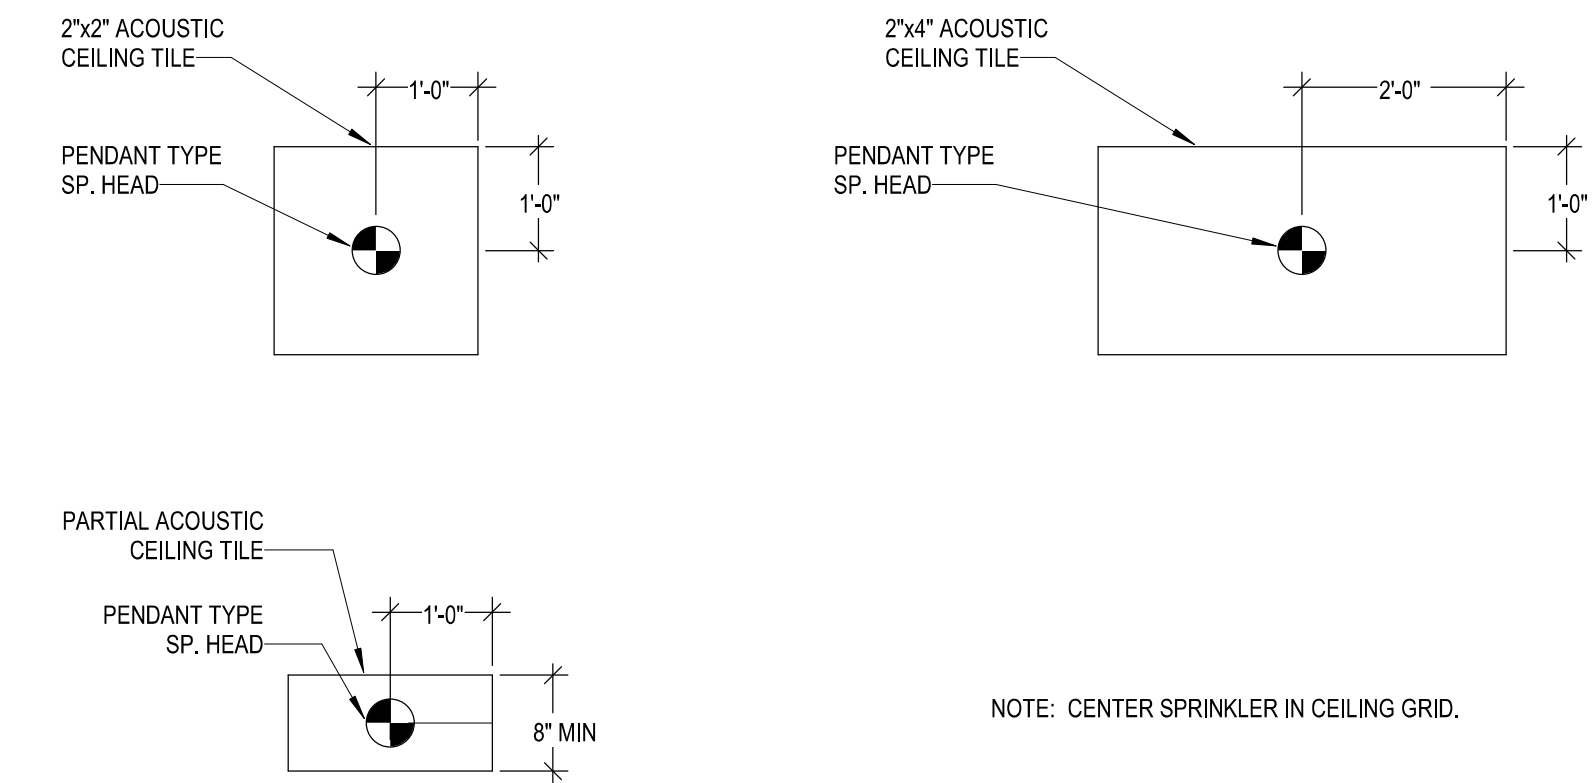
2"x2" ACOUSTIC
CEILING TILE

1'-0"

PENDANT TYPE
SP. HEAD

1'-0"

2"x4" ACOUSTIC
CEILING TILE

2'-0"

PENDANT TYPE
SP. HEAD

1'-0"

PARTIAL ACOUSTIC
CEILING TILE

PENDANT TYPE
SP. HEAD

1'-0"

8" MIN

NOTE: CENTER SPRINKLER IN CEILING GRID.